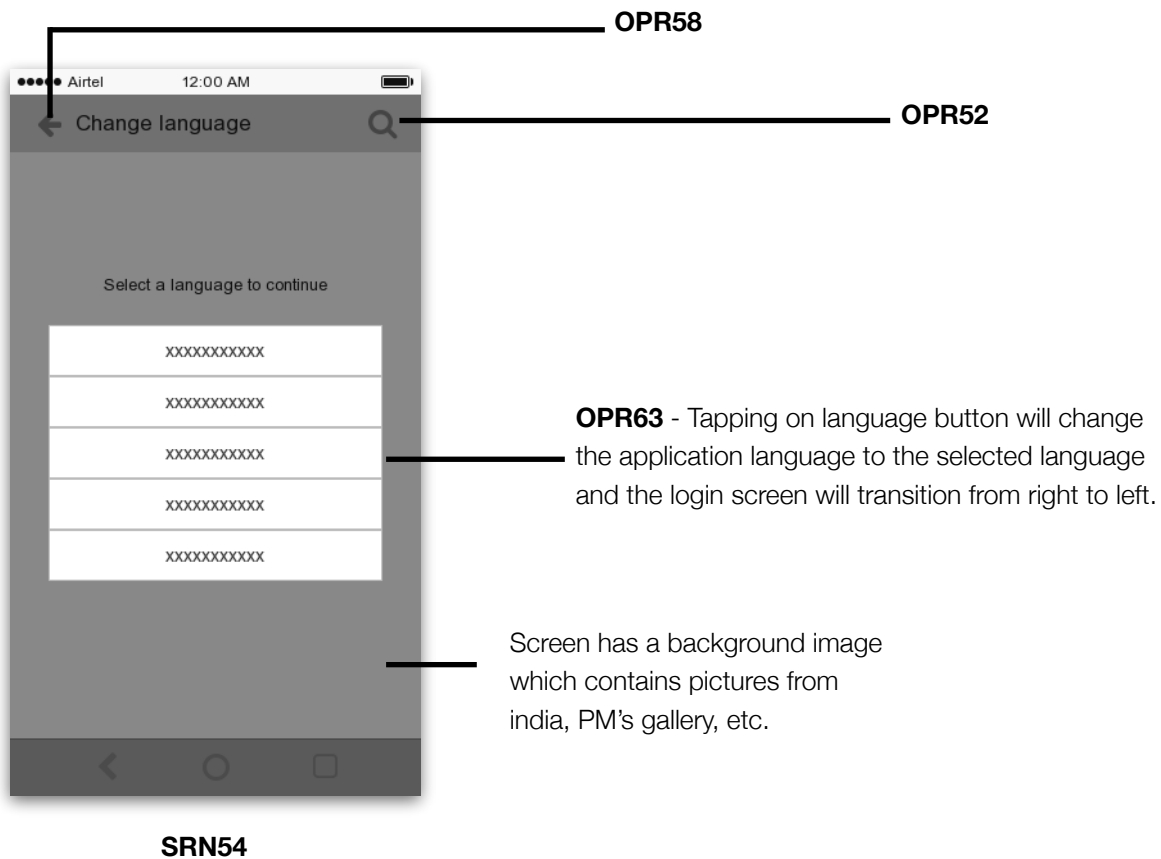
OPR58

●●●●● Airtel 12:00 AM

Change language

OPR52

Select a language to continue

xxxxxxxxxxx

xxxxxxxxxxx

xxxxxxxxxxx

xxxxxxxxxxx

xxxxxxxxxxx

**OPR63** - Tapping on language button will change the application language to the selected language and the login screen will transition from right to left.

Screen has a background image which contains pictures from india, PM's gallery, etc.

SRN54